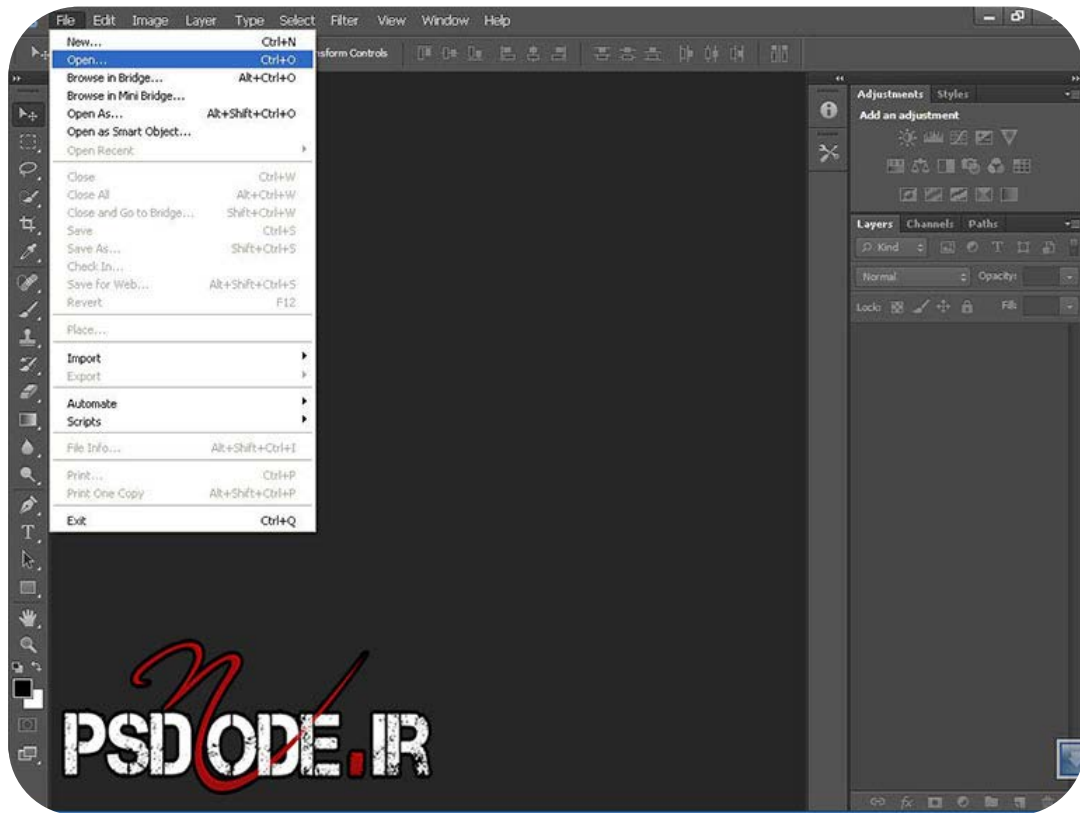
File Edit Image Layer Type Select Filter View Window Help

New... Ctrl+N
Open... Ctrl+O
Browse in Bridge... Alt+Ctrl+O
Browse in Mini Bridge...
Open As... Alt+Shift+Ctrl+O
Open as Smart Object...
Open Recent
Close Ctrl+W
Close All Alt+Ctrl+W
Close and Go to Bridge... Shift+Ctrl+W
Save Ctrl+S
Save As... Shift+Ctrl+S
Check In...
Save for Web... Alt+Shift+Ctrl+S
Revert F12
Place...
Import
Export
Automate
Scripts
File Info... Alt+Shift+Ctrl+I
Print... Ctrl+P
Print One Copy Alt+Shift+Ctrl+P
Exit Ctrl+Q

nsform Controls

Adjustments Styles
Add an adjustment

Layers Channels Paths
Kind
Normal Opacity:
Lock: Fill:

PSDODE.IR